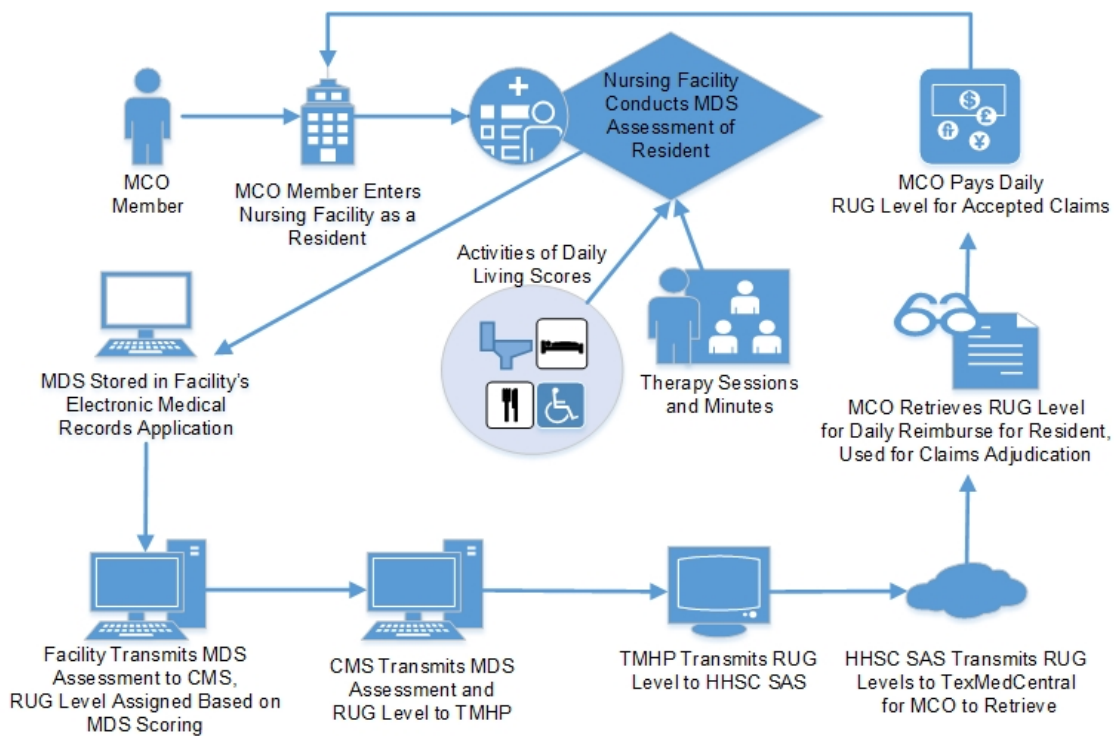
MCO Member

MCO Member Enters Nursing Facility as a Resident

Nursing Facility Conducts MDS Assessment of Resident

MCO Pays Daily RUG Level for Accepted Claims

Activities of Daily Living Scores

Therapy Sessions and Minutes

MDS Stored in Facility's Electronic Medical Records Application

MCO Retrieves RUG Level for Daily Reimburse for Resident, Used for Claims Adjudication

Facility Transmits MDS Assessment to CMS, RUG Level Assigned Based on MDS Scoring

CMS Transmits MDS Assessment and RUG Level to TMHP

TMHP Transmits RUG Level to HHSC SAS

HHSC SAS Transmits RUG Levels to TexMedCentral for MCO to Retrieve